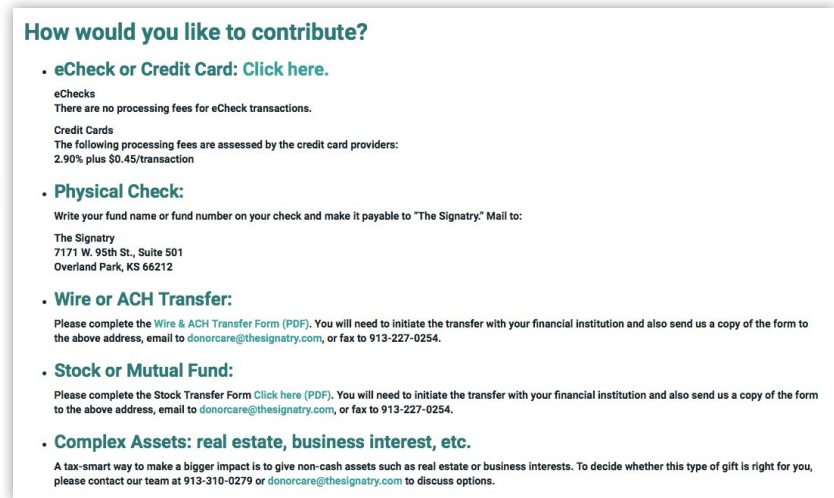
How would you like to contribute?

• eCheck or Credit Card: Click here.

eChecks
There are no processing fees for eCheck transactions.

Credit Cards
The following processing fees are assessed by the credit card providers:
2.90% plus $0.45/transaction

• Physical Check:

Write your fund name or fund number on your check and make it payable to "The Signatry." Mail to:

The Signatry
7171 W. 95th St., Suite 501
Overland Park, KS 66212

• Wire or ACH Transfer:

Please complete the Wire & ACH Transfer Form (PDF). You will need to initiate the transfer with your financial institution and also send us a copy of the form to the above address, email to donorcare@thesignatry.com, or fax to 913-227-0254.

• Stock or Mutual Fund:

Please complete the Stock Transfer Form Click here (PDF). You will need to initiate the transfer with your financial institution and also send us a copy of the form to the above address, email to donorcare@thesignatry.com, or fax to 913-227-0254.

• Complex Assets: real estate, business interest, etc.

A tax-smart way to make a bigger impact is to give non-cash assets such as real estate or business interests. To decide whether this type of gift is right for you, please contact our team at 913-310-0279 or donorcare@thesignatry.com to discuss options.